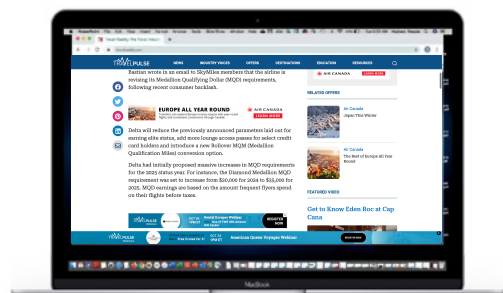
TRAVELPULSE

NEWS INDUSTRY VOICES OFFERS DESTINATIONS EDUCATION RESOURCES

Bastian wrote in an email to SkyMiles members that the airline is revising its Medallion Qualifying Dollar (MQD) requirements, following recent consumer backlash.

EUROPE ALL YEAR ROUND

AIR CANADA

Delta will reduce the previously announced parameters laid out for earning elite status, add more lounge access passes for select credit card holders and introduce a new Rollover MQM (Medallion Qualification Miles) conversion option.

Delta had initially proposed massive increases in MQD requirements for the 2025 status year. For instance, the Diamond Medallion MQD requirement was set to increase from $20,000 for 2024 to $35,000 for 2025. MQD earnings are based on the amount frequent flyers spend on their flights before taxes.

AIR CANADA

LEARN MORE

RELATED OFFERS

Air Canada

Japan This Winter

Air Canada

The Best of Europe All Year Round

FEATURED VIDEO

Get to Know Eden Roc at Cap Cana

REGISTER NOW

TRAVELPULSE

American Queen Voyages Webinar

MacBook